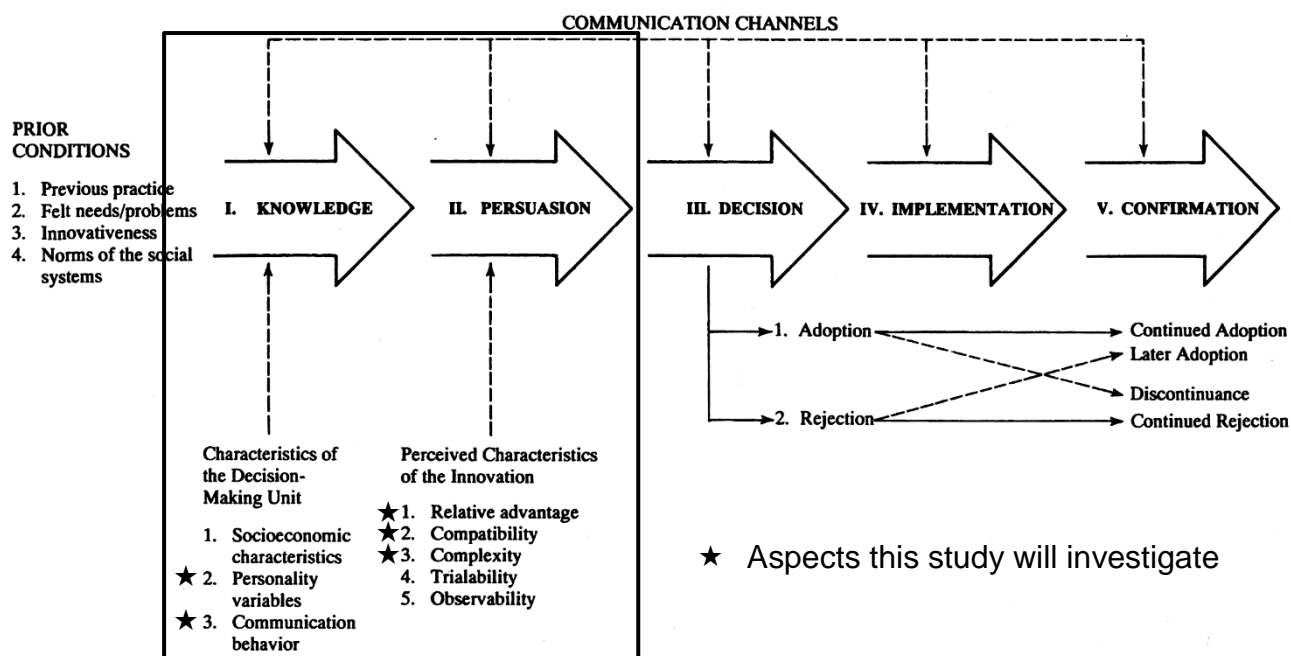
COMMUNICATION CHANNELS

PRIOR CONDITIONS

1. Previous practice
2. Felt needs/problems
3. Innovativeness
4. Norms of the social systems

I. KNOWLEDGE

II. PERSUASION

III. DECISION

IV. IMPLEMENTATION

V. CONFIRMATION

1. Adoption

2. Rejection

Continued Adoption
Later Adoption
Discontinuance
Continued Rejection

Characteristics of the Decision-Making Unit

1. Socioeconomic characteristics
★ 2. Personality variables
★ 3. Communication behavior

Perceived Characteristics of the Innovation

★1. Relative advantage
★2. Compatibility
★3. Complexity
4. Trialability
5. Observability

★ Aspects this study will investigate